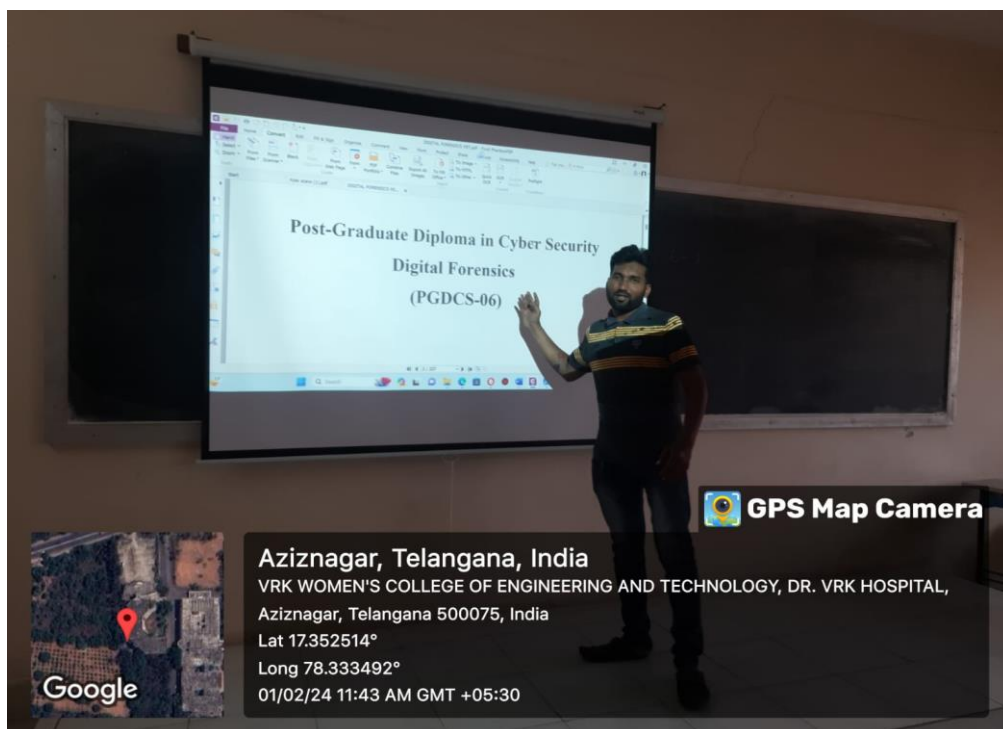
Post-Graduate Diploma in Cyber Security
Digital Forensics
(PGDCS-06)

GPS Map Camera

Aziznagar, Telangana, India
VRK WOMEN'S COLLEGE OF ENGINEERING AND TECHNOLOGY, DR. VRK HOSPITAL, Aziznagar, Telangana 500075, India
Lat 17.352514°
Long 78.333492°
01/02/24 11:43 AM GMT +05:30

Google